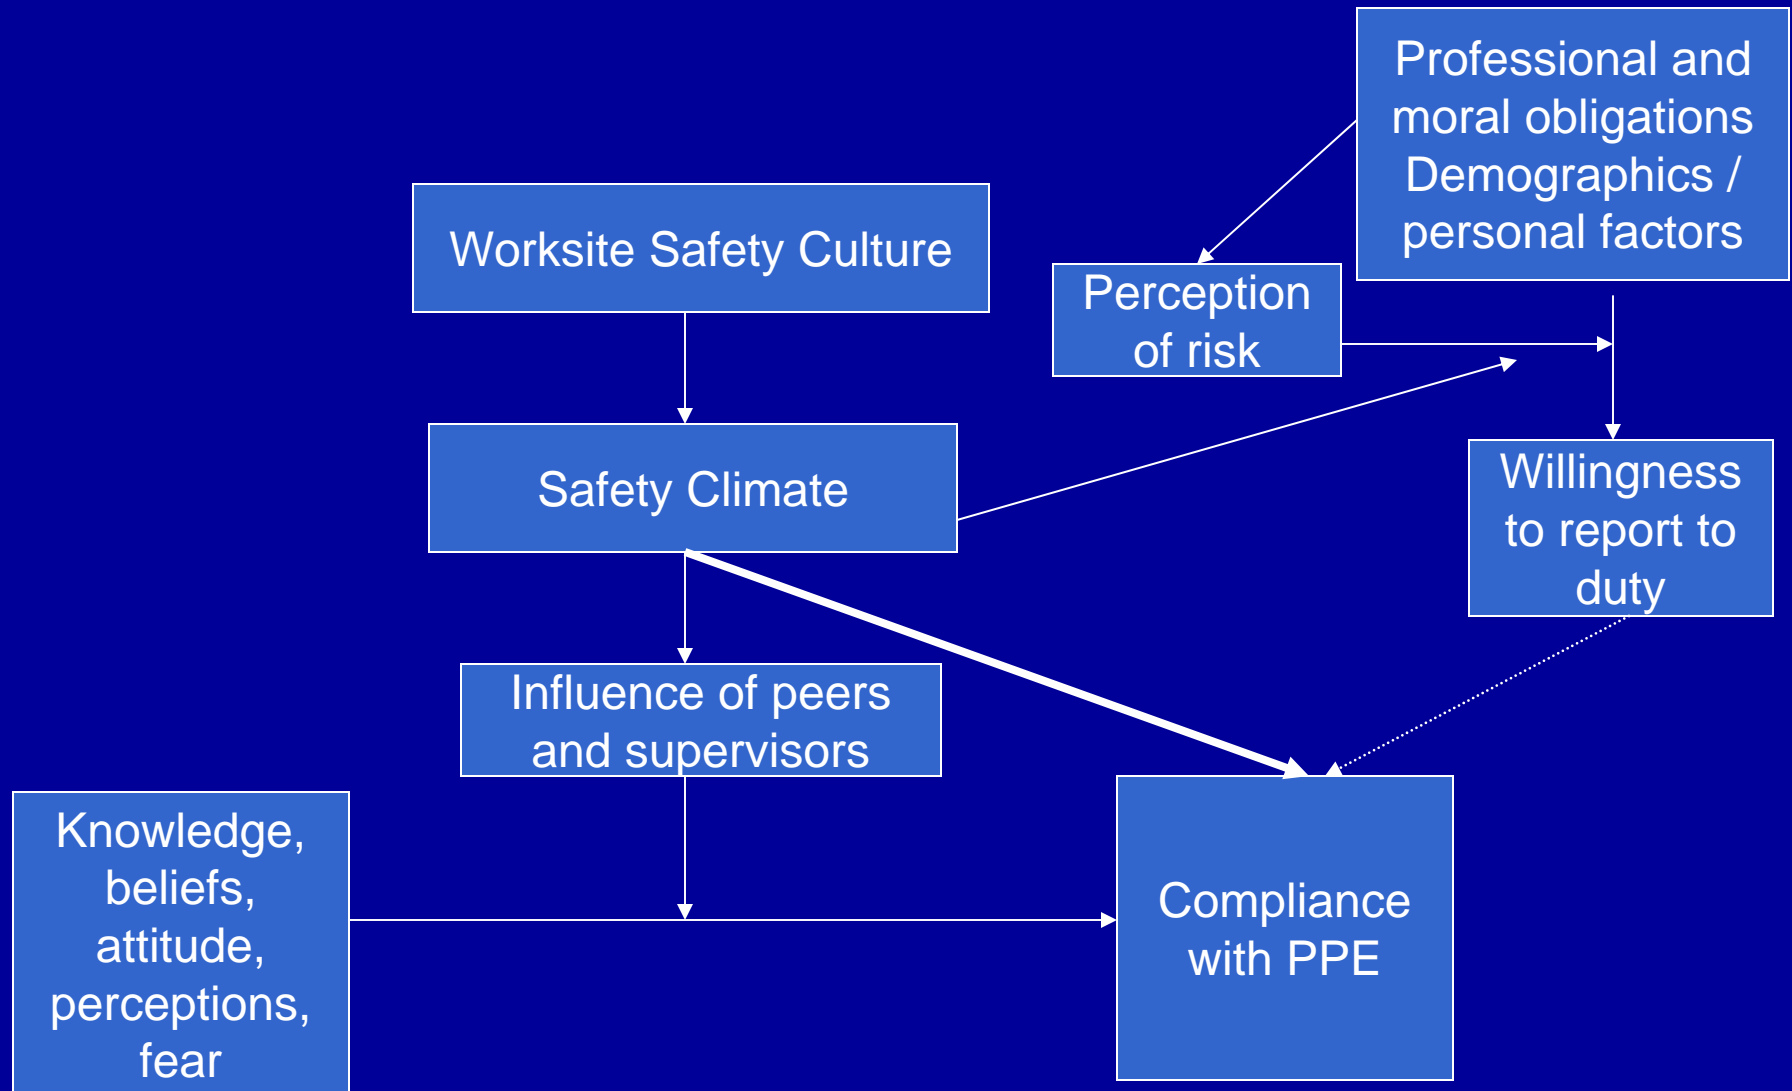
Professional and moral obligations Demographics / personal factors

Worksite Safety Culture

Perception of risk

Safety Climate

Willingness to report to duty

Influence of peers and supervisors

Knowledge, beliefs, attitude, perceptions, fear

Compliance with PPE